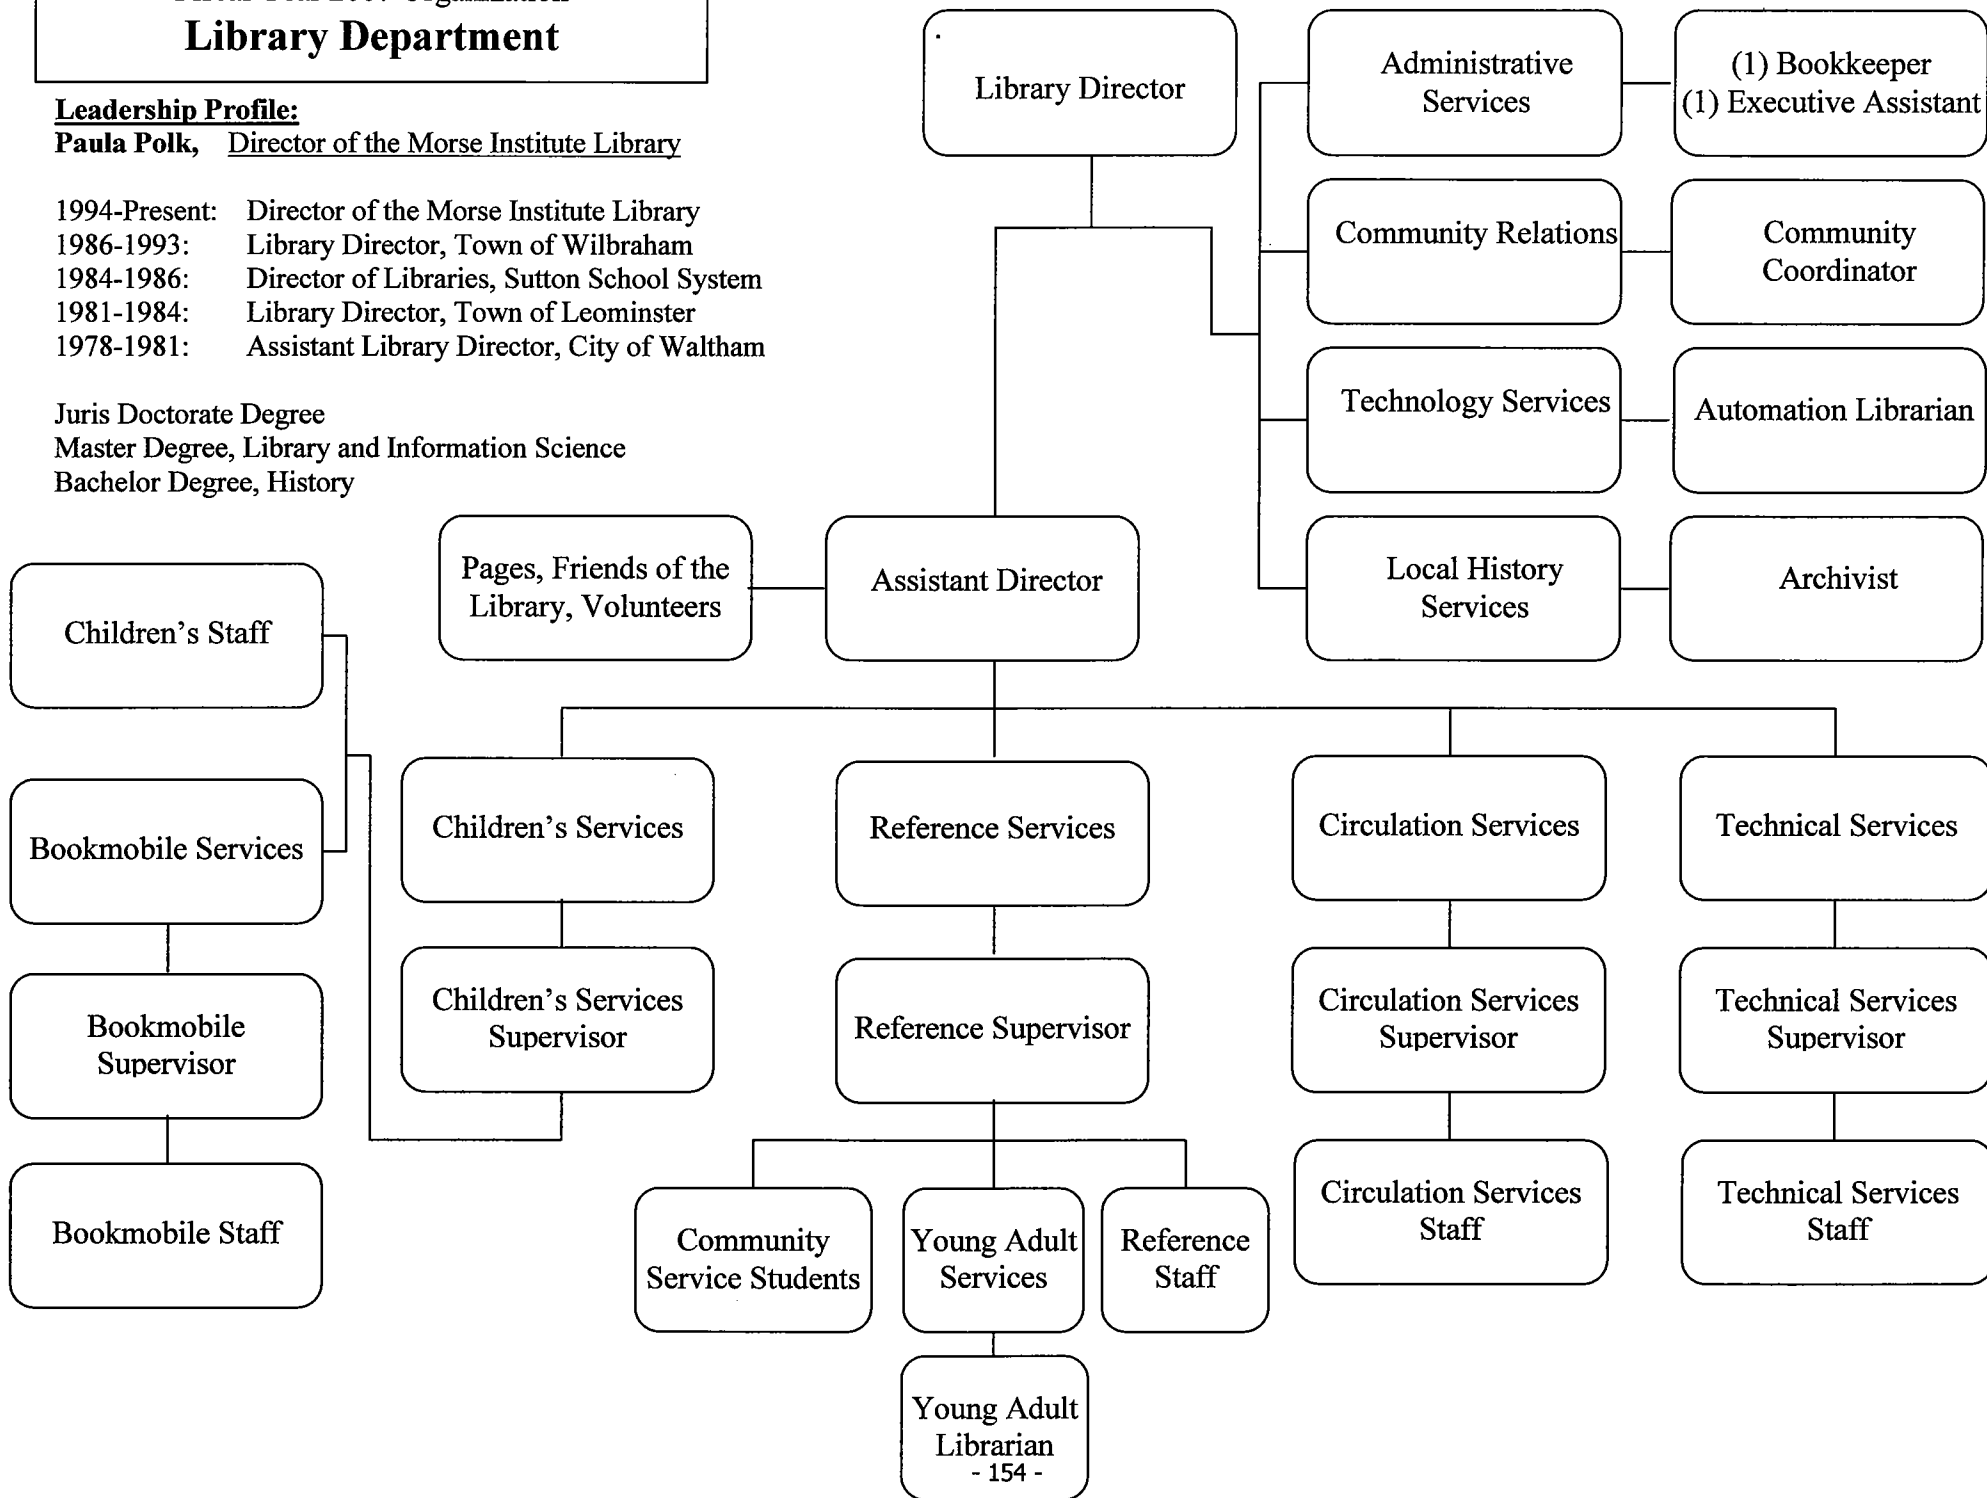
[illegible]
Library Department

Leadership Profile:
Paula Polk, Director of the Morse Institute Library

1994-Present: Director of the Morse Institute Library
1986-1993: Library Director, Town of Wilbraham
1984-1986: Director of Libraries, Sutton School System
1981-1984: Library Director, Town of Leominster
1978-1981: Assistant Library Director, City of Waltham

Juris Doctorate Degree
Master Degree, Library and Information Science
Bachelor Degree, History

Library Director

Administrative Services

(1) Bookkeeper
(1) Executive Assistant

Community Relations

Community Coordinator

Technology Services

Automation Librarian

Local History Services

Archivist

Pages, Friends of the Library, Volunteers

Assistant Director

Children's Staff

Bookmobile Services

Bookmobile Supervisor

Bookmobile Staff

Children's Services

Children's Services Supervisor

Reference Services

Reference Supervisor

Community Service Students

Young Adult Services

Reference Staff

Young Adult Librarian

Circulation Services

Circulation Services Supervisor

Circulation Services Staff

Technical Services

Technical Services Supervisor

Technical Services Staff

- 154 -